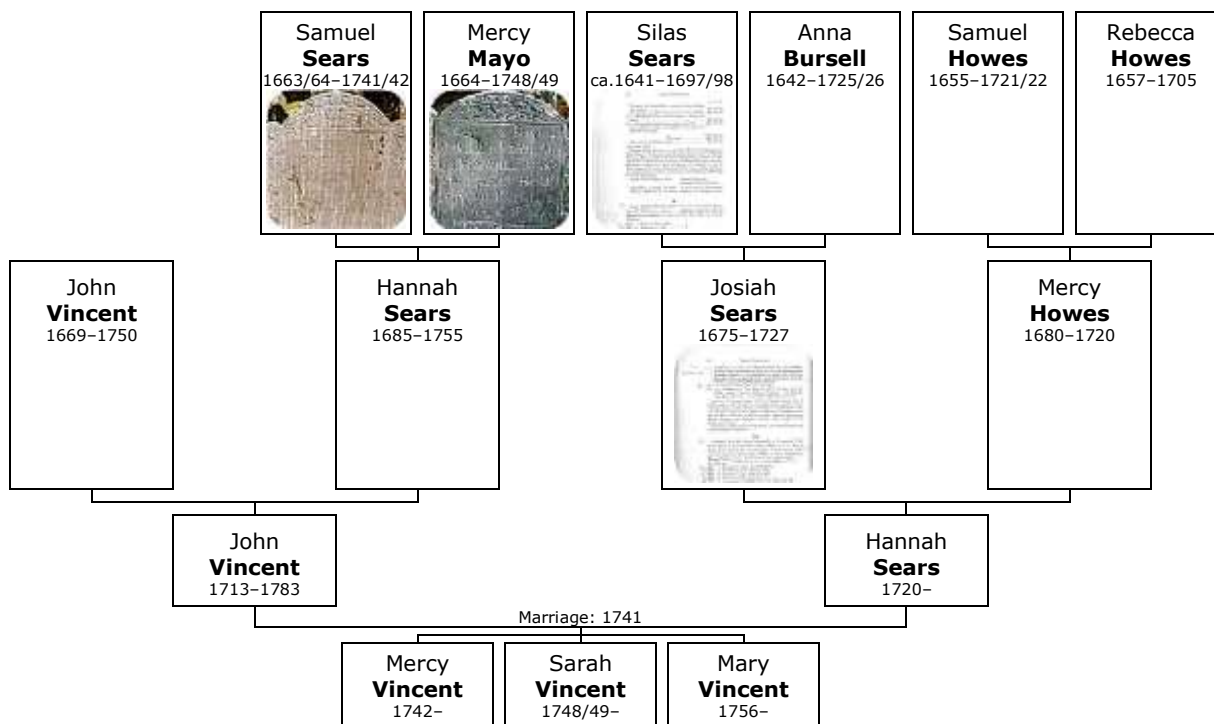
Samuel
**Sears**
1663/64–1741/42

Mercy
**Mayo**
1664–1748/49

Silas
**Sears**
ca.1641–1697/98

Anna
**Bursell**
1642–1725/26

Samuel
**Howes**
1655–1721/22

Rebecca
**Howes**
1657–1705

John
**Vincent**
1669–1750

Hannah
**Sears**
1685–1755

Josiah
**Sears**
1675–1727

Mercy
**Howes**
1680–1720

John
**Vincent**
1713–1783

Hannah
**Sears**
1720–

Marriage: 1741

Mercy
**Vincent**
1742–

Sarah
**Vincent**
1748/49–

Mary
**Vincent**
1756–